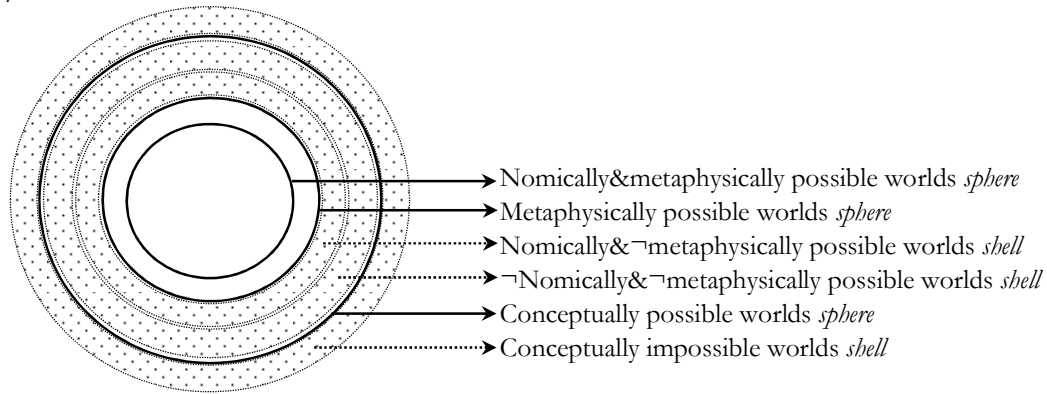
Nomically&metaphysically possible worlds *sphere*
Metaphysically possible worlds *sphere*
Nomically&¬metaphysically possible worlds *shell*
¬Nomically&¬metaphysically possible worlds *shell*
Conceptually possible worlds *sphere*
Conceptually impossible worlds *shell*